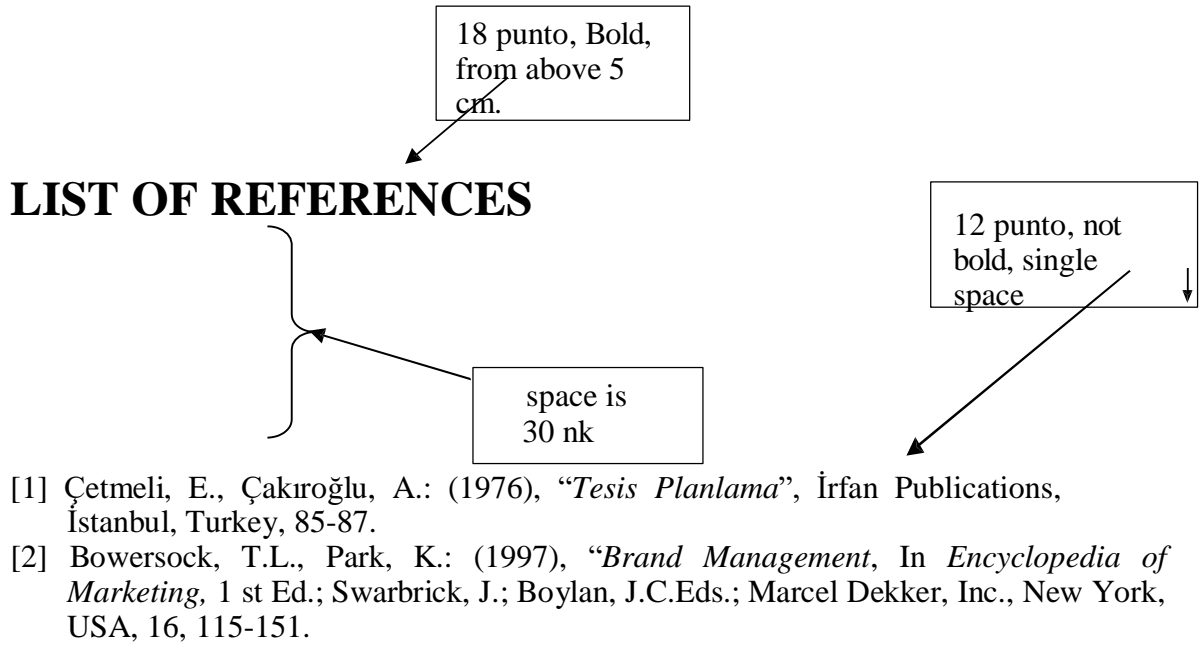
18 punto, Bold, from above 5 cm.

LIST OF REFERENCES

12 punto, not bold, single space

space is 30 nk

[1] Çetmeli, E., Çakıroğlu, A.: (1976), "*Tesis Planlama*", İrfan Publications, İstanbul, Turkey, 85-87.

[2] Bowersock, T.L., Park, K.: (1997), "*Brand Management*, In *Encyclopedia of Marketing,* 1 st Ed.; Swarbrick, J.; Boylan, J.C.Eds.; Marcel Dekker, Inc., New York, USA, 16, 115-151.